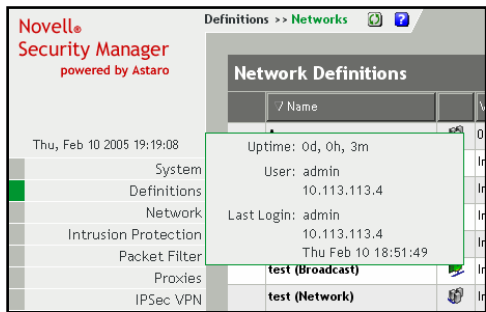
Novell®
Security Manager
powered by Astaro

Definitions >> Networks

Thu, Feb 10 2005 19:19:08

System
Definitions
Network
Intrusion Protection
Packet Filter
Proxies
IPSec VPN

Network Definitions

Name

Uptime: 0d, 0h, 3m
User: admin
10.113.113.4
Last Login: admin
10.113.113.4
Thu Feb 10 18:51:49

test (Broadcast)
test (Network)